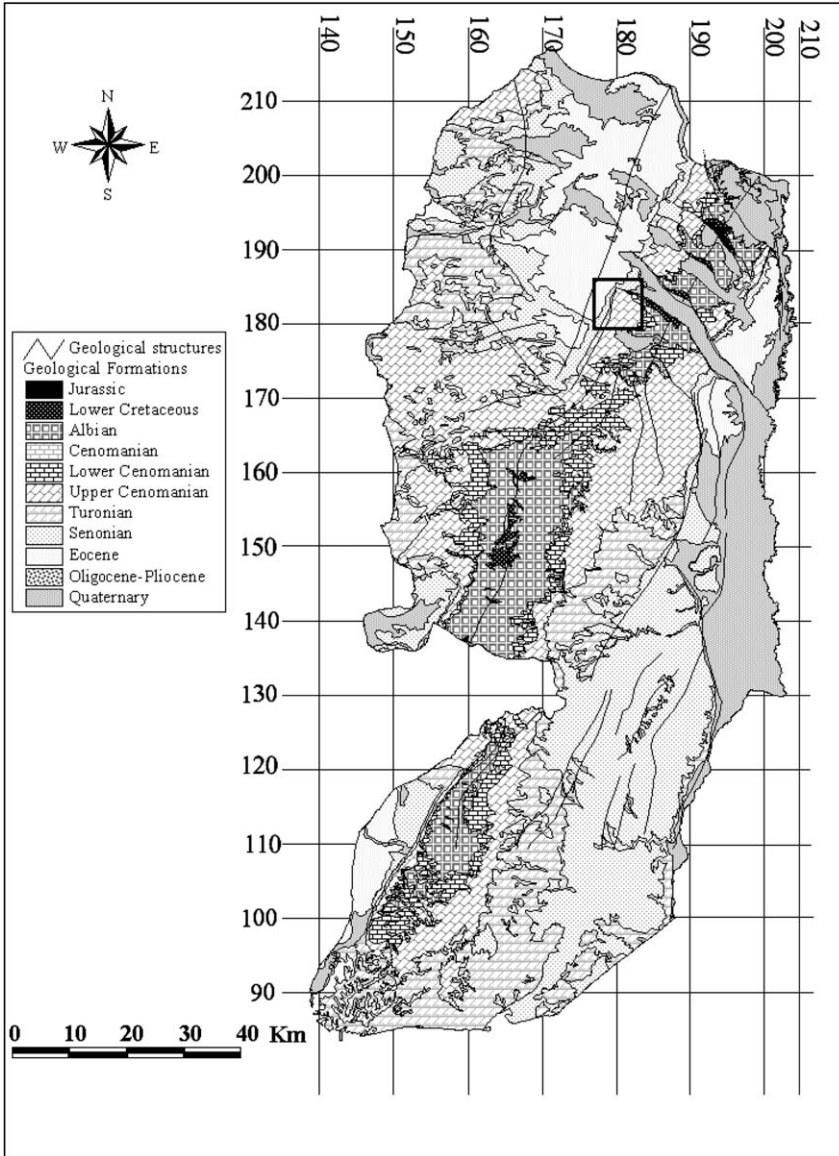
140
150
160
170
180
190
200
210

N
W
E
S

210
200
190
180
170
160
150
140
130
120
110
100
90

Geological structures
Geological Formations
Jurassic
Lower Cretaceous
Albian
Cenomanian
Lower Cenomanian
Upper Cenomanian
Turonian
Senonian
Eocene
Oligocene-Pliocene
Quaternary

0 10 20 30 40 Km